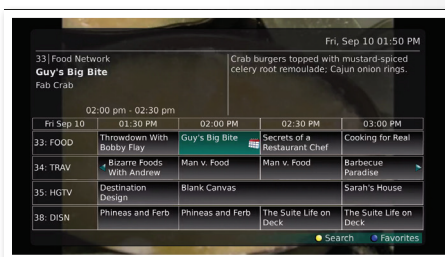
Fri, Sep 10 01:50 PM

33 | Food Network
Guy's Big Bite
Fab Crab

02:00 pm - 02:30 pm

Crab burgers topped with mustard-spiced celery root remoulade; Cajun onion rings.

| Fri Sep 10 | 01:30 PM | 02:00 PM | 02:30 PM | 03:00 PM |
|---|---|---|---|---|
| 33: FOOD | Throwdown With Bobby Flay | Guy's Big Bite | Secrets of a Restaurant Chef | Cooking for Real |
| 34: TRAV | Bizarre Foods With Andrew | Man v. Food | Man v. Food | Barbecue Paradise |
| 35: HGTV | Destination Design | Blank Canvas | | Sarah's House |
| 38: DISN | Phineas and Ferb | Phineas and Ferb | The Suite Life on Deck | The Suite Life on Deck |

Search Favorites